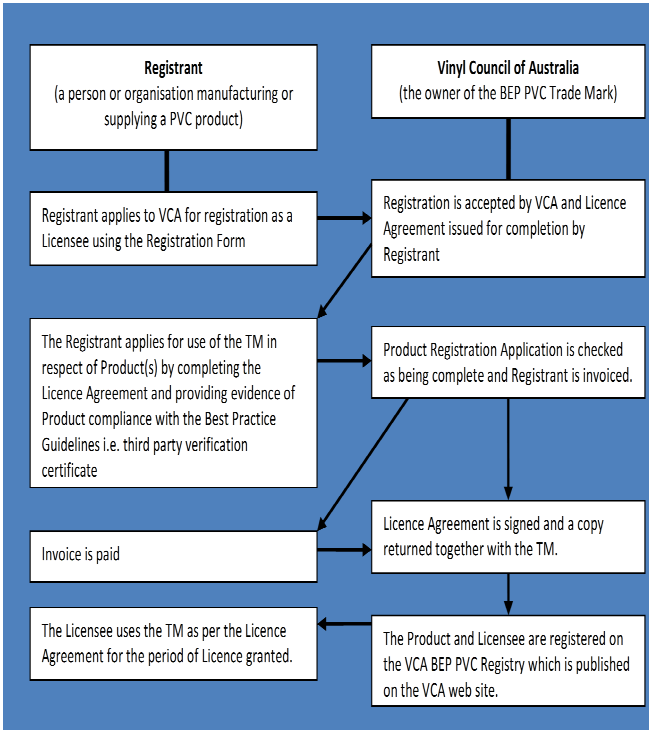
Registrant
(a person or organisation manufacturing or supplying a PVC product)

Vinyl Council of Australia
(the owner of the BEP PVC Trade Mark)

Registrant applies to VCA for registration as a Licensee using the Registration Form

Registration is accepted by VCA and Licence Agreement issued for completion by Registrant

The Registrant applies for use of the TM in respect of Product(s) by completing the Licence Agreement and providing evidence of Product compliance with the Best Practice Guidelines i.e. third party verification certificate

Product Registration Application is checked as being complete and Registrant is invoiced.

Invoice is paid

Licence Agreement is signed and a copy returned together with the TM.

The Licensee uses the TM as per the Licence Agreement for the period of Licence granted.

The Product and Licensee are registered on the VCA BEP PVC Registry which is published on the VCA web site.